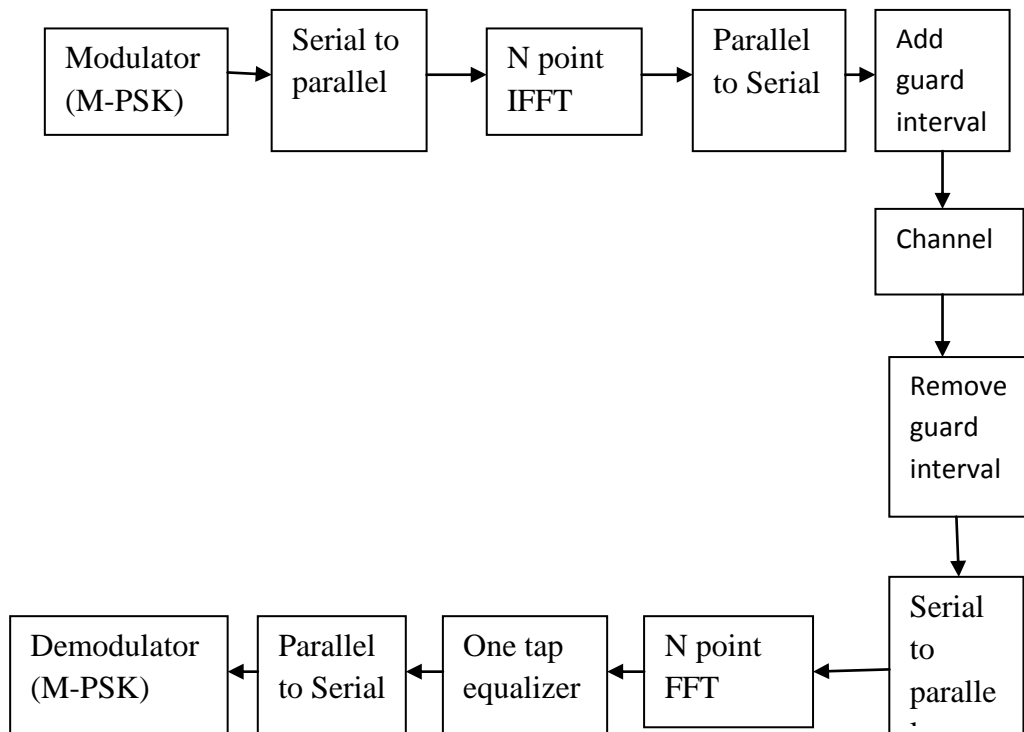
Modulator (M-PSK)

Serial to parallel

N point IFFT

Parallel to Serial

Add guard interval

Channel

Remove guard interval

Serial to paralle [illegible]

N point FFT

One tap equalizer

Parallel to Serial

Demodulator (M-PSK)